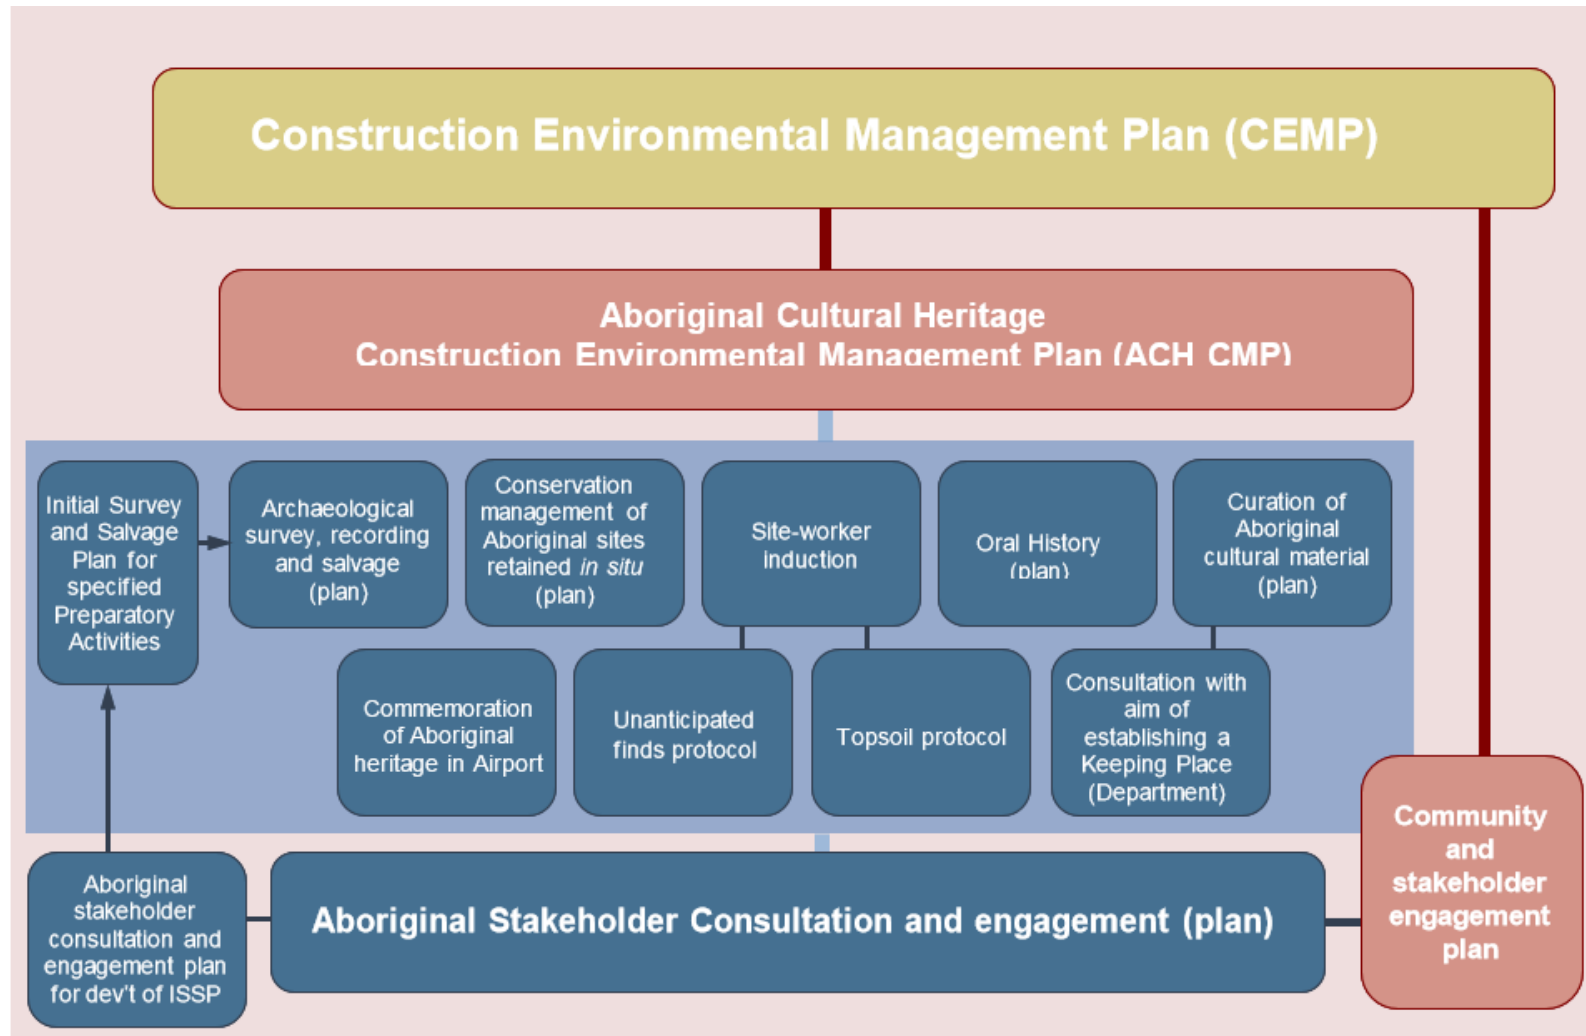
Construction Environmental Management Plan (CEMP)

Aboriginal Cultural Heritage Construction Environmental Management Plan (ACH CMP)

Initial Survey and Salvage Plan for specified Preparatory Activities

Archaeological survey, recording and salvage (plan)

Conservation management of Aboriginal sites retained *in situ* (plan)

Site-worker induction

Oral History (plan)

Curation of Aboriginal cultural material (plan)

Commemoration of Aboriginal heritage in Airport

Unanticipated finds protocol

Topsoil protocol

Consultation with aim of establishing a Keeping Place (Department)

Aboriginal stakeholder consultation and engagement plan for dev't of ISSP

Aboriginal Stakeholder Consultation and engagement (plan)

Community and stakeholder engagement plan